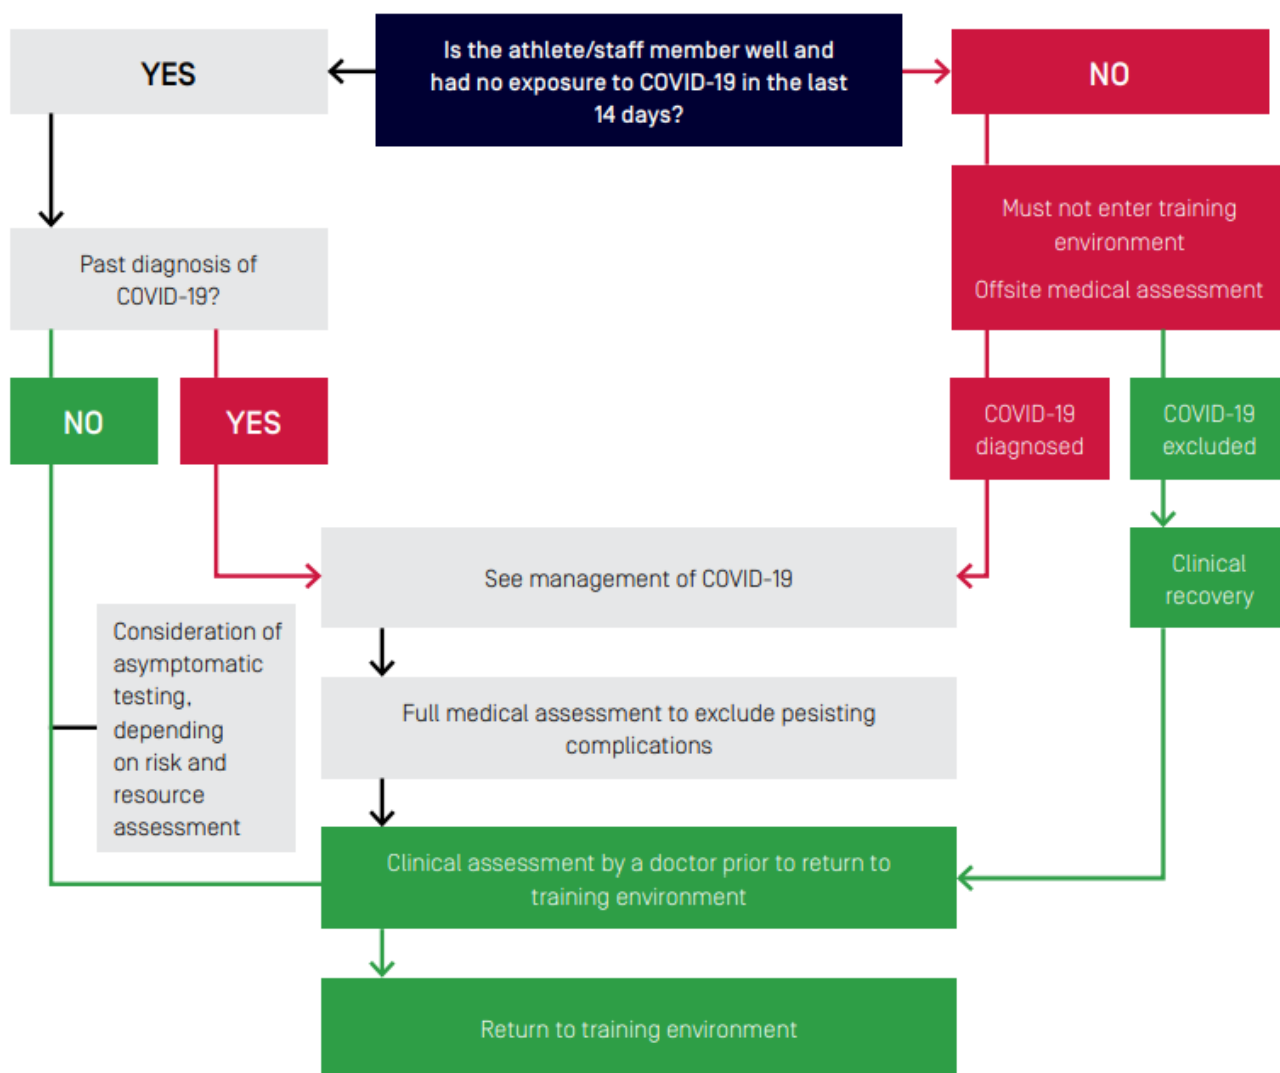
YES

Is the athlete/staff member well and had no exposure to COVID-19 in the last 14 days?

NO

Must not enter training environment

Offsite medical assessment

Past diagnosis of COVID-19?

NO

YES

COVID-19 diagnosed

COVID-19 excluded

See management of COVID-19

Clinical recovery

Consideration of asymptomatic testing, depending on risk and resource assessment

Full medical assessment to exclude pesisting complications

Clinical assessment by a doctor prior to return to training environment

Return to training environment